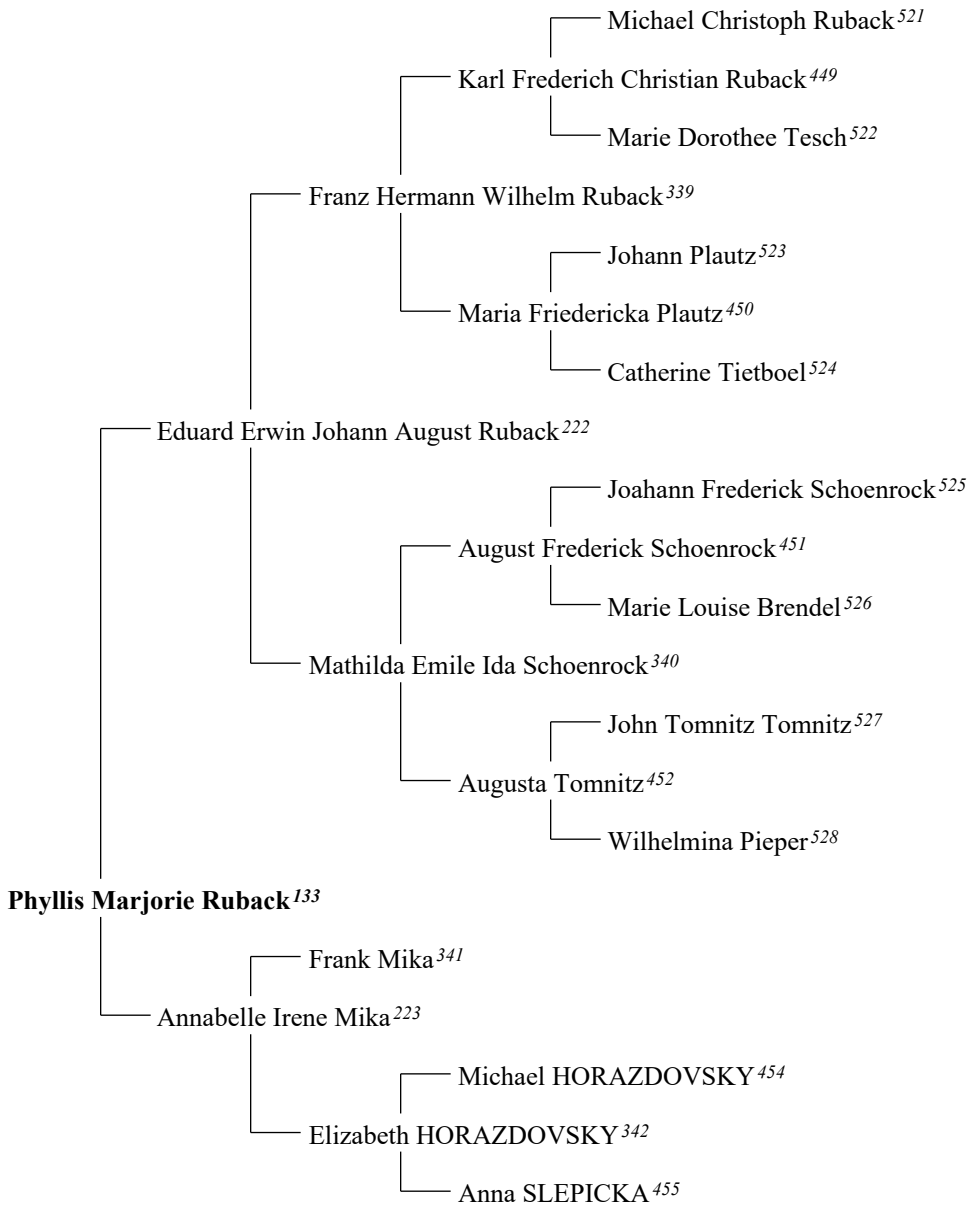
Michael Christoph Ruback$^{521}$

Karl Frederich Christian Ruback$^{449}$

Marie Dorothee Tesch$^{522}$

Franz Hermann Wilhelm Ruback$^{339}$

Johann Plautz$^{523}$

Maria Friedericka Plautz$^{450}$

Catherine Tietboel$^{524}$

Eduard Erwin Johann August Ruback$^{222}$

Joahann Frederick Schoenrock$^{525}$

August Frederick Schoenrock$^{451}$

Marie Louise Brendel$^{526}$

Mathilda Emile Ida Schoenrock$^{340}$

John Tomnitz Tomnitz$^{527}$

Augusta Tomnitz$^{452}$

Wilhelmina Pieper$^{528}$

**Phyllis Marjorie Ruback$^{133}$**

Frank Mika$^{341}$

Annabelle Irene Mika$^{223}$

Michael HORAZDOVSKY$^{454}$

Elizabeth HORAZDOVSKY$^{342}$

Anna SLEPICKA$^{455}$